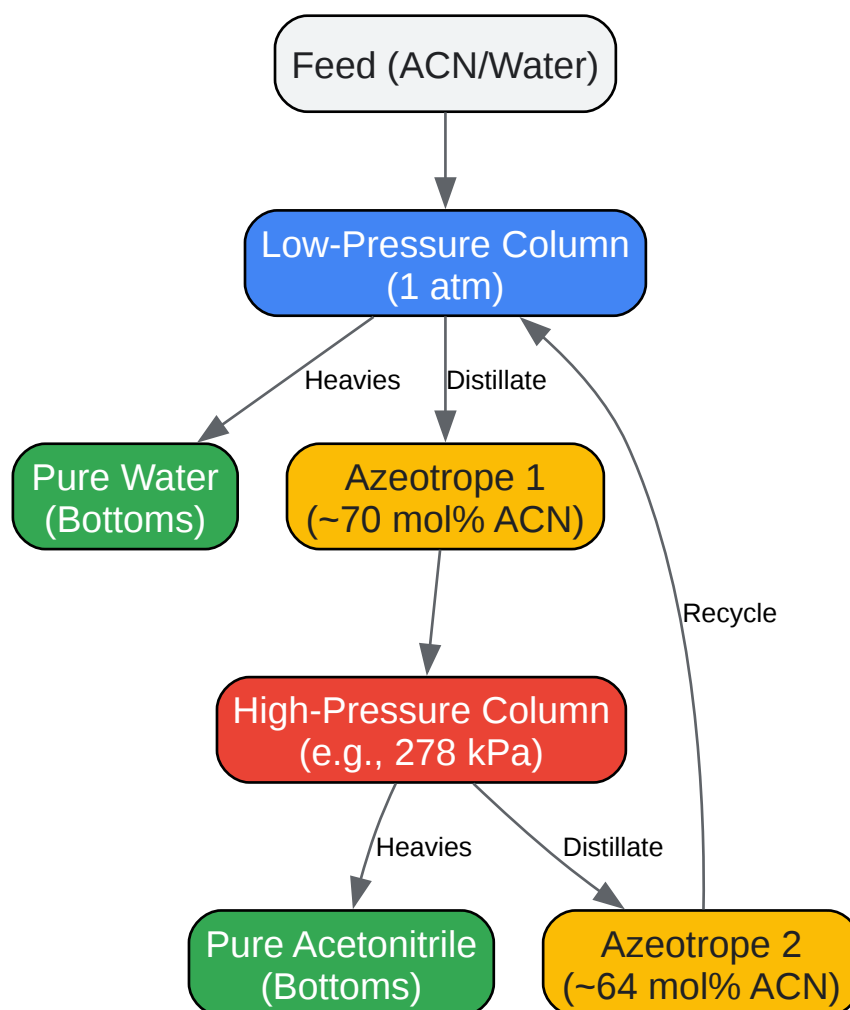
Feed (ACN/Water)

Low-Pressure Column
(1 atm)

Heavies

Distillate

Pure Water
(Bottoms)

Azeotrope 1
(~70 mol% ACN)

Recycle

High-Pressure Column
(e.g., 278 kPa)

Heavies

Distillate

Pure Acetonitrile
(Bottoms)

Azeotrope 2
(~64 mol% ACN)